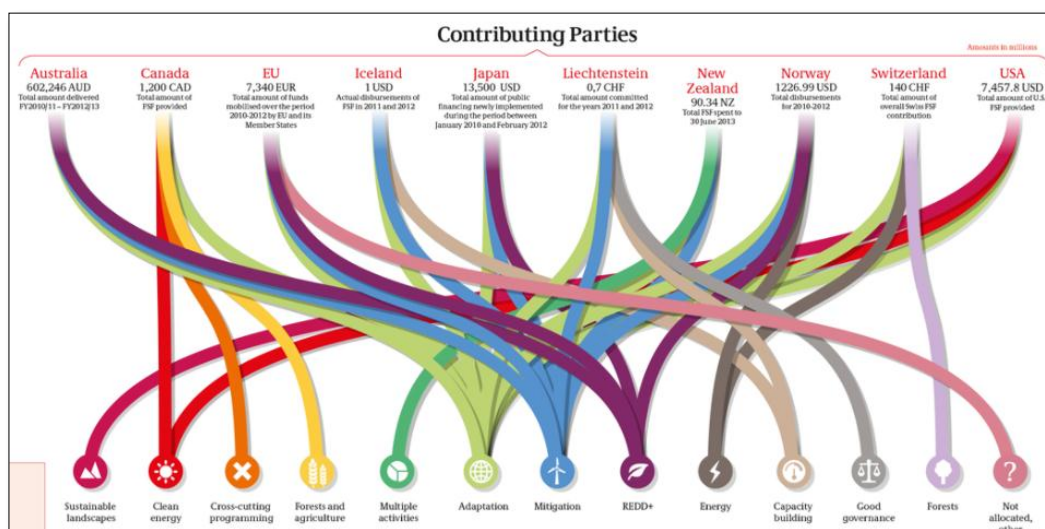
Contributing Parties

Amounts in millions

Australia
602,246 AUD
Total amount delivered FY2010/11 – FY2012/13

Canada
1,200 CAD
Total amount of FSF provided

EU
7,340 EUR
Total amount of funds mobilised over the period 2010-2012 by EU and its Member States

Iceland
1 USD
Actual disbursements of FSF in 2011 and 2012

Japan
13,500 USD
Total amount of public financing newly implemented during the period between January 2010 and February 2012

Liechtenstein
0,7 CHF
Total amount committed for the years 2011 and 2012

New Zealand
90.34 NZ
Total FSF spent to 30 June 2013

Norway
1226.99 USD
Total disbursements for 2010-2012

Switzerland
140 CHF
Total amount of overall Swiss FSF contribution

USA
7,457.8 USD
Total amount of U.S. FSF provided

Sustainable landscapes

Clean energy

Cross-cutting programming

Forests and agriculture

Multiple activities

Adaptation

Mitigation

REDD+

Energy

Capacity building

Good governance

Forests

Not allocated, other